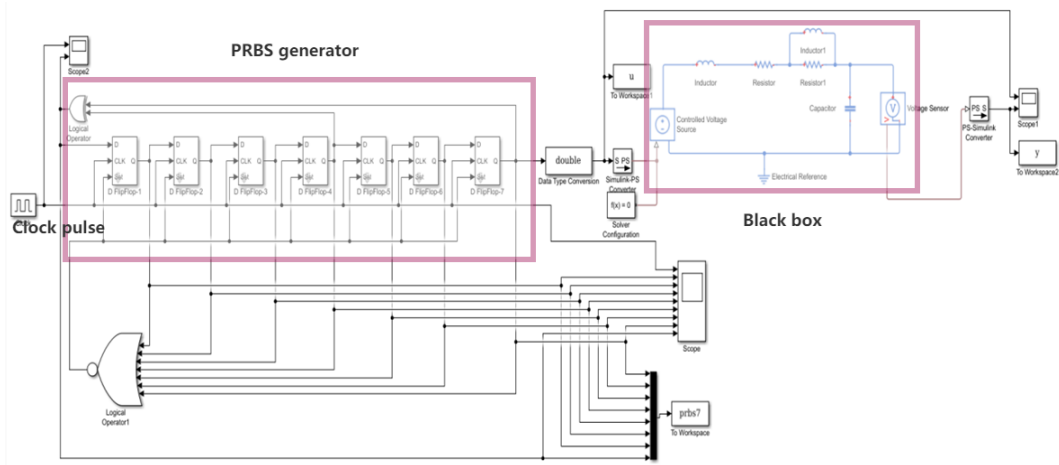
PRBS generator

Scope2

Logical Operator

D
CLK Q
!Q

D Flip-Flop-1

D Flip-Flop-2

D Flip-Flop-3

D Flip-Flop-4

D Flip-Flop-5

D Flip-Flop-6

D Flip-Flop-7

Clock pulse

double

Data Type Conversion

u

To Workspace1

S PS

Simulink-PS Converter

f(x) = 0

Solver Configuration

Inductor

Resistor

Inductor1

Resistor1

Capacitor

Controlled Voltage Source

Voltage Sensor

Electrical Reference

PS S

PS-Simulink Converter

Scope1

y

To Workspace2

Black box

Scope

Logical Operator1

prbs7

To Workspace